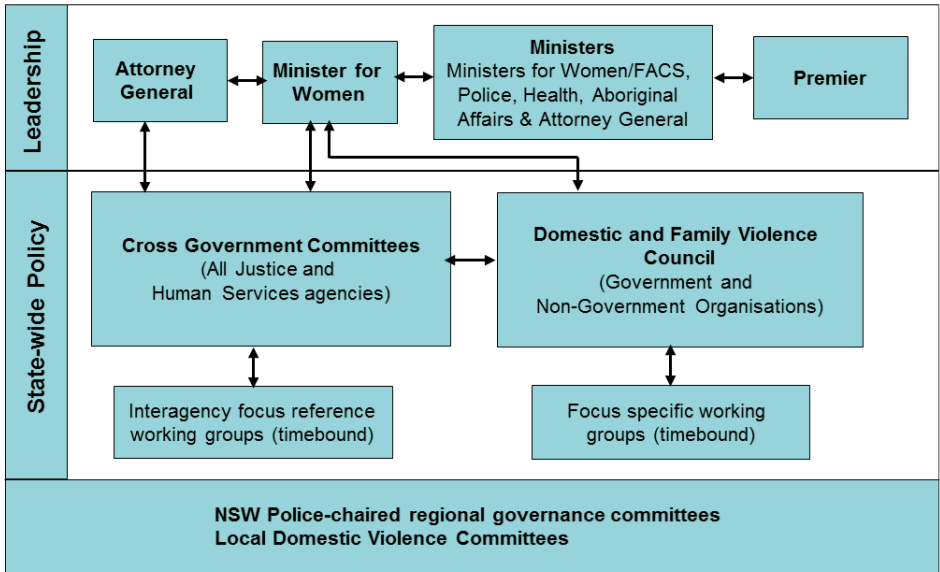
Leadership

Attorney General

Minister for Women

Ministers
Ministers for Women/FACS, Police, Health, Aboriginal Affairs & Attorney General

Premier

State-wide Policy

Cross Government Committees
(All Justice and Human Services agencies)

Domestic and Family Violence Council
(Government and Non-Government Organisations)

Interagency focus reference working groups (timebound)

Focus specific working groups (timebound)

NSW Police-chaired regional governance committees
Local Domestic Violence Committees